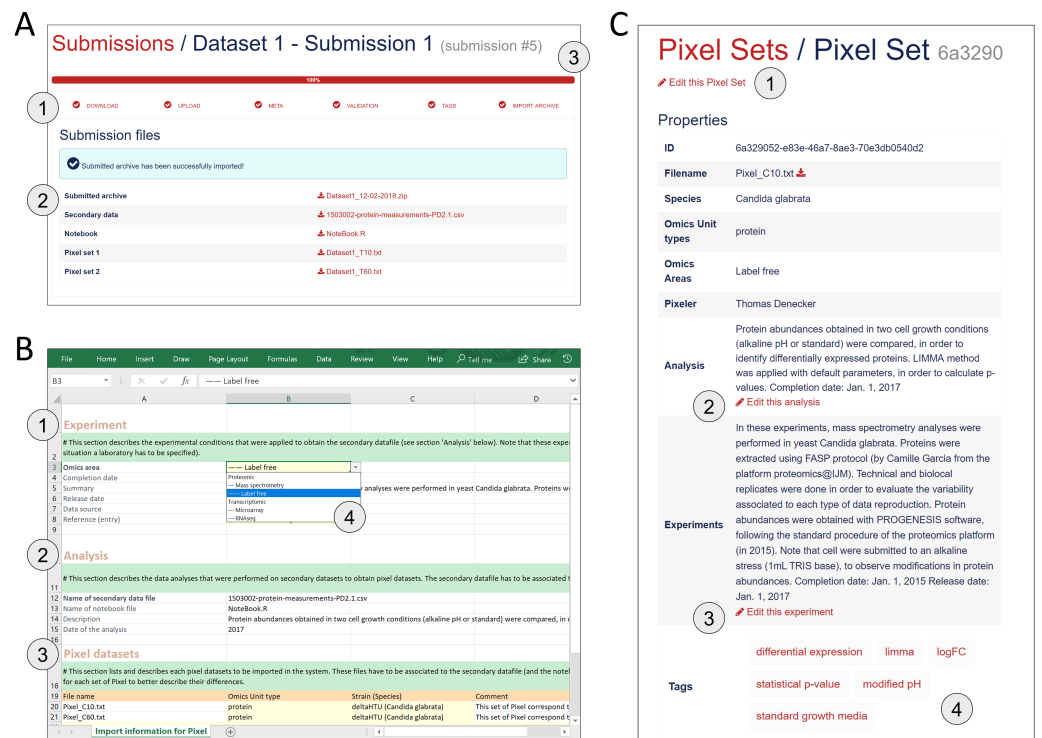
A

Submissions / Dataset 1 - Submission 1 (submission #5)

3

100%

1

DOWNLOAD UPLOAD META VALIDATION TAGS IMPORT ARCHIVE

Submission files

Submitted archive has been successfully imported!

2

| | |
|---|---|
| Submitted archive | Dataset1_12-02-2018.zip |
| Secondary data | 1503002-protein-measurements-PD2.1.csv |
| Notebook | NoteBook.R |
| Pixel set 1 | Dataset1_T10.txt |
| Pixel set 2 | Dataset1_T60.txt |

B

File Home Insert Draw Page Layout Formulas Data Review View Help Tell me Share

B3 fx —— Label free

A B C D

1

Experiment

2 # This section describes the experimental conditions that were applied to obtain the secondary datafile (see section 'Analysis' below). Note that these experi situation a laboratory has to be specified).

3 Omics area —— Label free
4 Completion date
5 Summary analyses were performed in yeast Candida glabrata. Proteins we
6 Release date
7 Data source
8 Reference (entry)

Proteomic
— Mass spectrometry
—— Label free
Transcriptomic
— Microarray
— RNAseq

4

2

Analysis

11 # This section describes the data analyses that were performed on secondary datasets to obtain pixel datasets. The secondary datafile has to be associated t
12 Name of secondary data file 1503002-protein-measurements-PD2.1.csv
13 Name of notebook file NoteBook.R
14 Description Protein abundances obtained in two cell growth conditions (alkaline pH or standard) were compared, in c
15 Date of the analysis 2017
16

3

Pixel datasets

18 # This section lists and describes each pixel datasets to be imported in the system. These files have to be associated to the secondary datafile (and the notel for each set of Pixel to better describe their differences.

| 19 | File name | Omics Unit type | Strain (Species) | Comment |
|---|---|---|---|---|
| 20 | Pixel_C10.txt | protein | deltaHTU (Candida glabrata) | This set of Pixel correspond t |
| 21 | Pixel_C60.txt | protein | deltaHTU (Candida glabrata) | This set of Pixel correspond t |

Import information for Pixel

C

Pixel Sets / Pixel Set 6a3290

Edit this Pixel Set

1

Properties

| | |
|---|---|
| ID | 6a329052-e83e-46a7-8ae3-70e3db0540d2 |
| Filename | Pixel_C10.txt |
| Species | Candida glabrata |
| Omics Unit types | protein |
| Omics Areas | Label free |
| Pixeler | Thomas Denecker |
| Analysis | Protein abundances obtained in two cell growth conditions (alkaline pH or standard) were compared, in order to identify differentially expressed proteins. LIMMA method was applied with default parameters, in order to calculate p-values. Completion date: Jan. 1, 2017 Edit this analysis |
| Experiments | In these experiments, mass spectrometry analyses were performed in yeast Candida glabrata. Proteins were extracted using FASP protocol (by Camille Garcia from the platform proteomics@IJM). Technical and biological replicates were done in order to evaluate the variability associated to each type of data reproduction. Protein abundances were obtained with PROGENESIS software, following the standard procedure of the proteomics platform (in 2015). Note that cell were submitted to an alkaline stress (1mL TRIS base), to observe modifications in protein abundances. Completion date: Jan. 1, 2015 Release date: Jan. 1, 2017 Edit this experiment |
| Tags | differential expression limma logFC statistical p-value modified pH standard growth media |

2

3

4